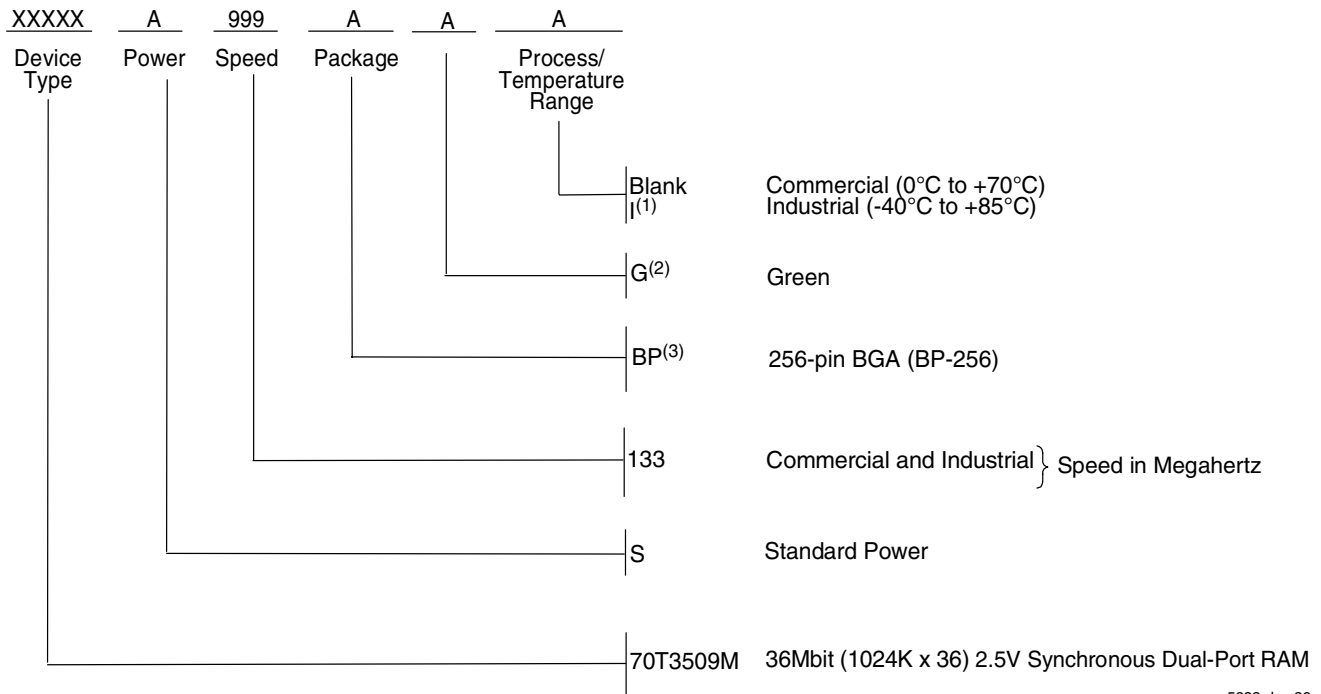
XXXXX A 999 A A A

Device Type Power Speed Package Process/ Temperature Range

Blank Commercial (0°C to +70°C)
I$^{(1)}$ Industrial (-40°C to +85°C)

G$^{(2)}$ Green

BP$^{(3)}$ 256-pin BGA (BP-256)

133 Commercial and Industrial } Speed in Megahertz

S Standard Power

70T3509M 36Mbit (1024K x 36) 2.5V Synchronous Dual-Port RAM

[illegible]